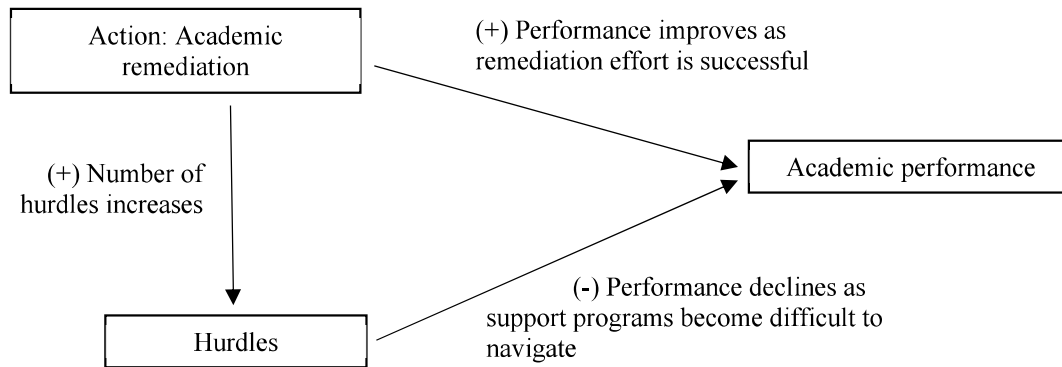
Action: Academic remediation

(+) Performance improves as remediation effort is successful

(+) Number of hurdles increases

Academic performance

(-) Performance declines as support programs become difficult to navigate

Hurdles